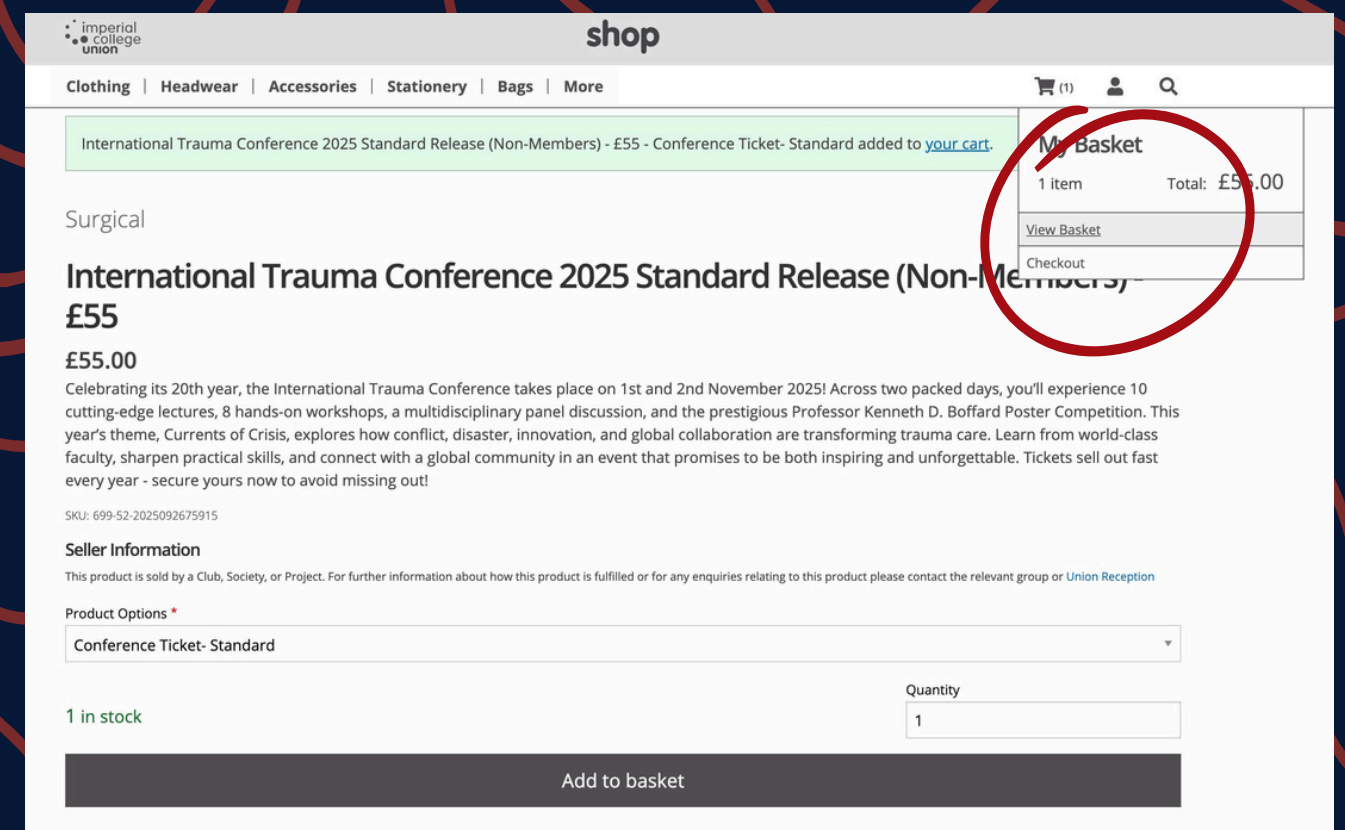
imperial college union

shop

Clothing | Headwear | Accessories | Stationery | Bags | More

(1)

International Trauma Conference 2025 Standard Release (Non-Members) - £55 - Conference Ticket- Standard added to your cart.

My Basket

1 item Total: £55.00

View Basket

Checkout

Surgical

International Trauma Conference 2025 Standard Release (Non-Members) - £55

£55.00

Celebrating its 20th year, the International Trauma Conference takes place on 1st and 2nd November 2025! Across two packed days, you'll experience 10 cutting-edge lectures, 8 hands-on workshops, a multidisciplinary panel discussion, and the prestigious Professor Kenneth D. Boffard Poster Competition. This year's theme, Currents of Crisis, explores how conflict, disaster, innovation, and global collaboration are transforming trauma care. Learn from world-class faculty, sharpen practical skills, and connect with a global community in an event that promises to be both inspiring and unforgettable. Tickets sell out fast every year - secure yours now to avoid missing out!

SKU: 699-52-2025092675915

Seller Information

This product is sold by a Club, Society, or Project. For further information about how this product is fulfilled or for any enquiries relating to this product please contact the relevant group or Union Reception

Product Options *

Conference Ticket- Standard

Quantity

1 in stock

1

Add to basket